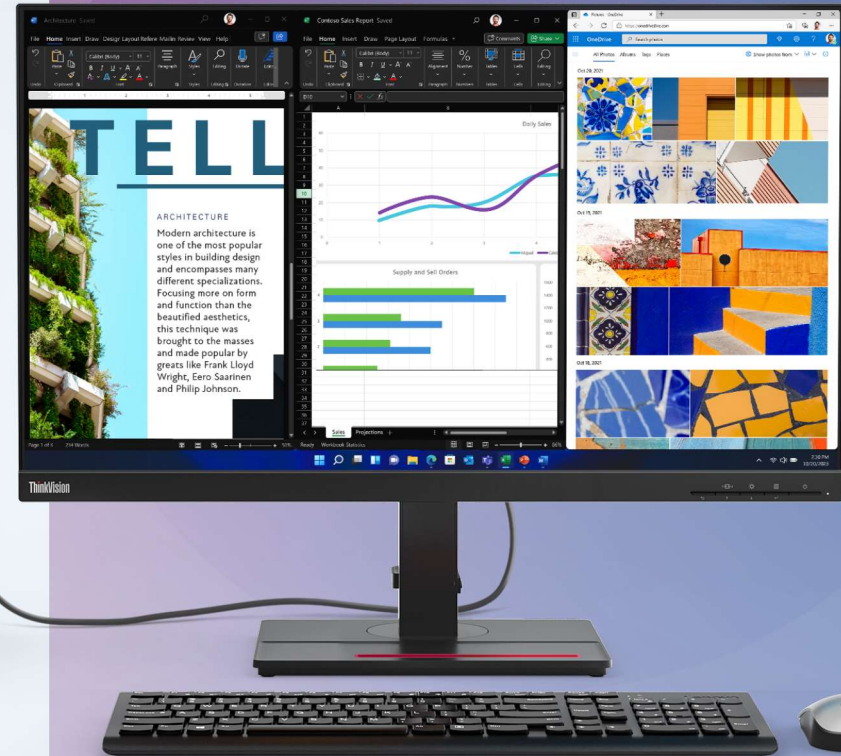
Architecture Saved

File Home Insert Draw Design Layout References Mailings Review View Help

TELL

ARCHITECTURE

Modern architecture is one of the most popular styles in building design and encompasses many different specializations. Focusing more on form and function than the beautified aesthetics, this technique was brought to the masses and made popular by greats like Frank Lloyd Wright, Eero Saarinen and Philip Johnson.

Page 1 of 4 214 Words

Contoso Sales Report Saved

File Home Insert Draw Page Layout Formulas

Comments Share

Daily Sales

Supply and Sell Orders

Sales Projections

Ready Workbook Statistics

Pictures - OneDrive

OneDrive

Search photos

All Photos Albums Tags Places

Oct 28, 2021

Oct 19, 2021

Oct 18, 2021

ThinkVision